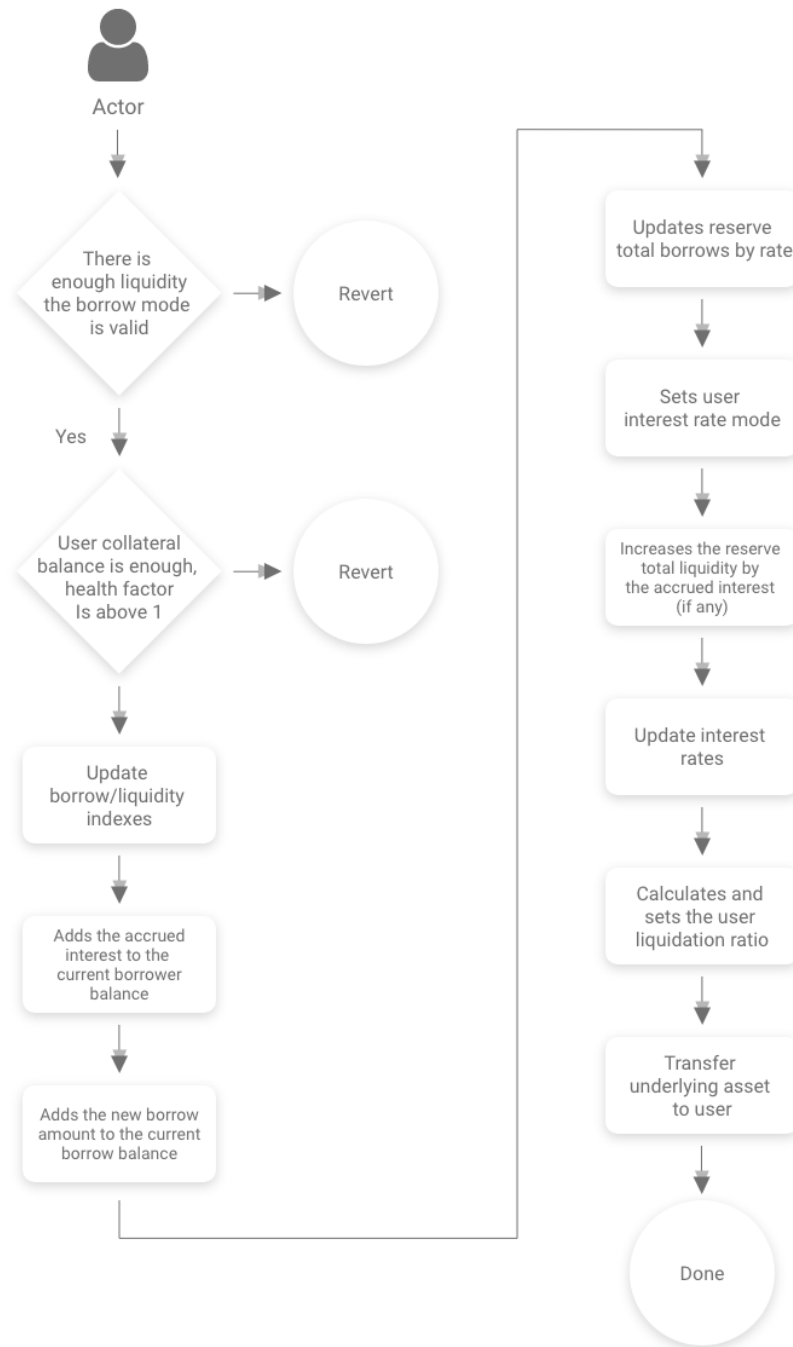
Actor

There is enough liquidity the borrow mode is valid

Revert

Yes

User collateral balance is enough, health factor Is above 1

Revert

Update borrow/liquidity indexes

Adds the accrued interest to the current borrower balance

Adds the new borrow amount to the current borrow balance

Updates reserve total borrows by rate

Sets user interest rate mode

Increases the reserve total liquidity by the accrued interest (if any)

Update interest rates

Calculates and sets the user liquidation ratio

Transfer underlying asset to user

Done